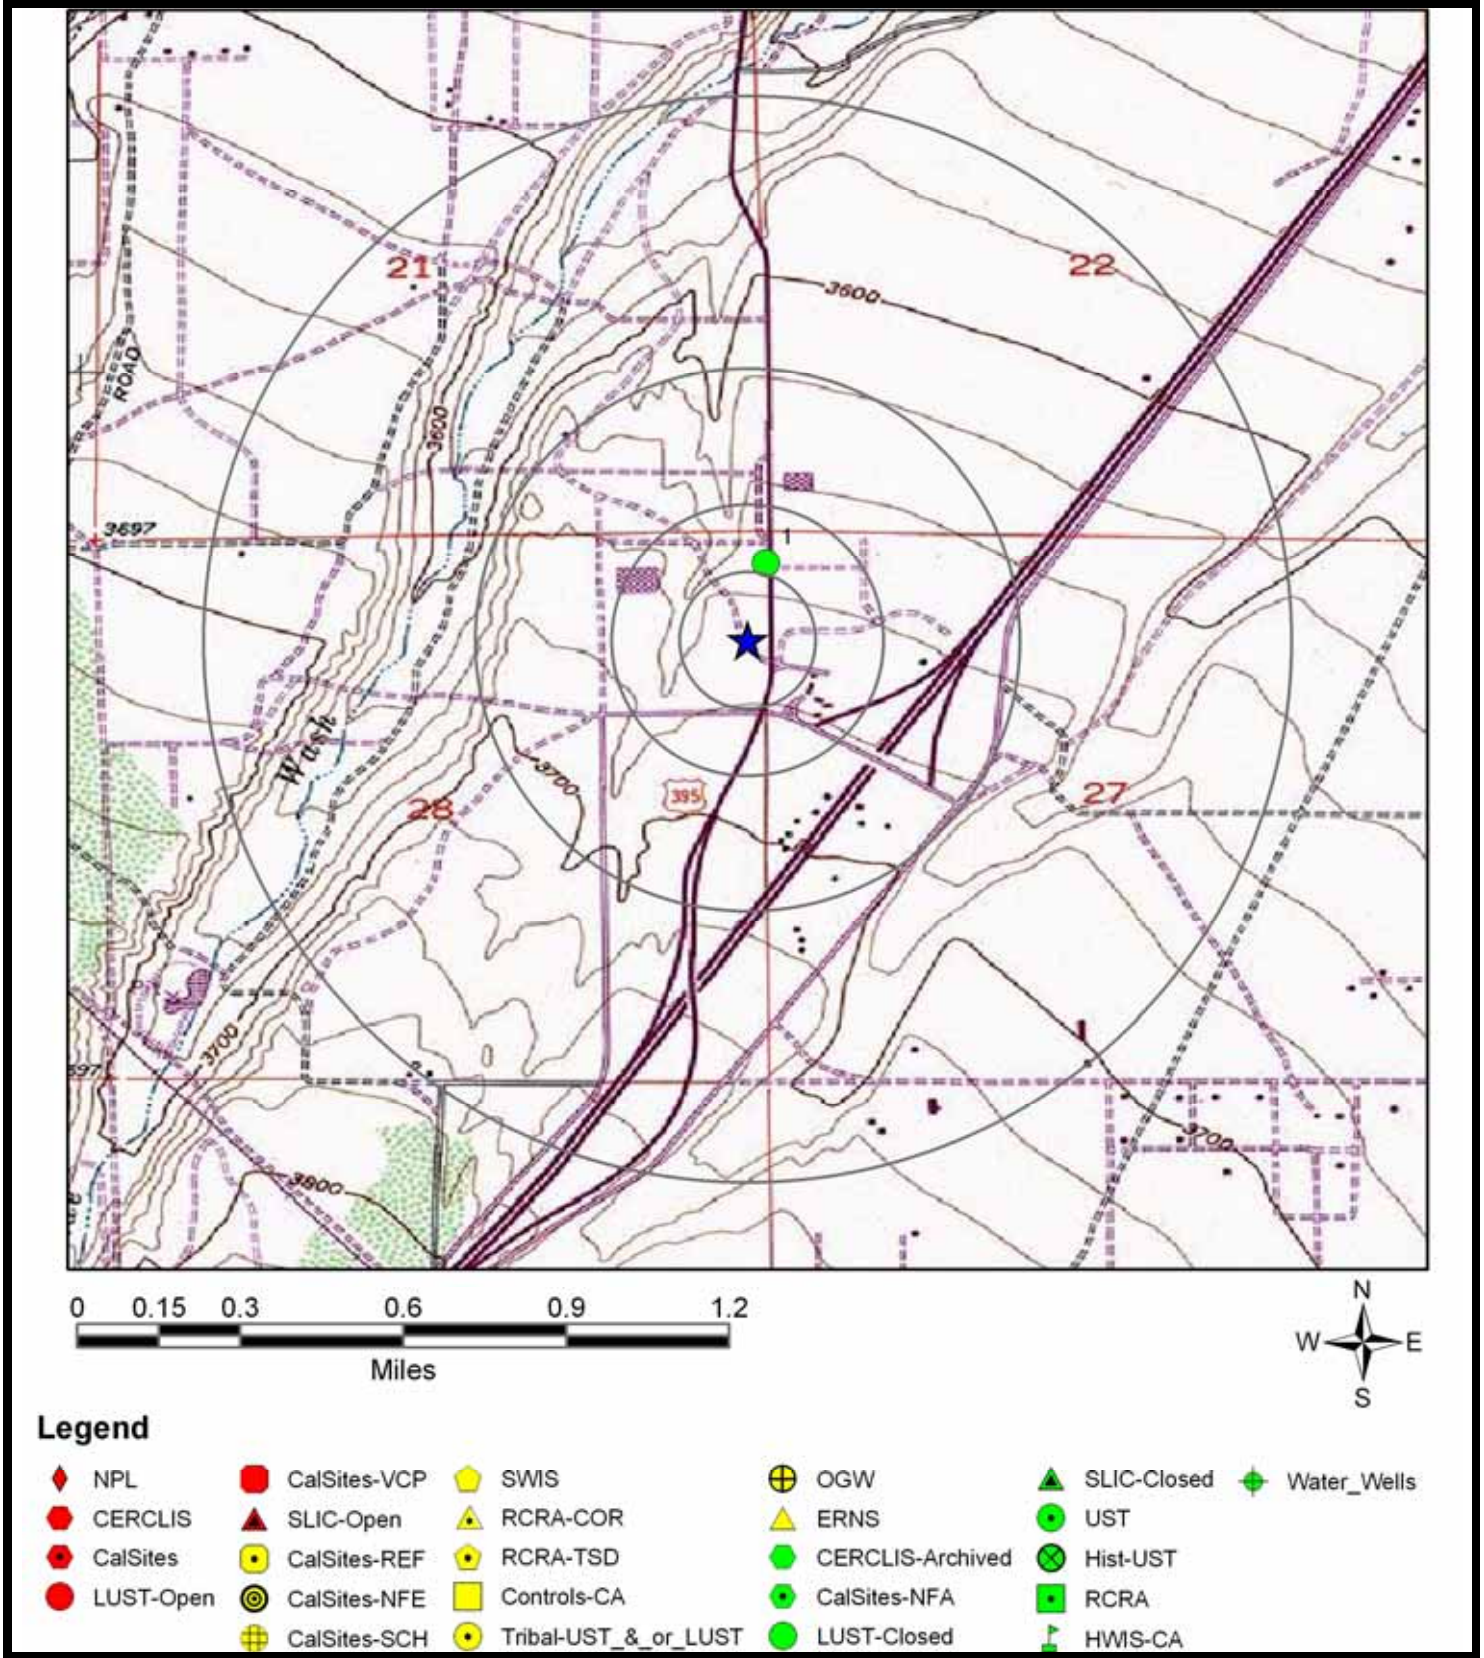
ROAD
21
22
3600
3600
3697
1
Wash
3700
395
28
27
3700
3700
597
3800
3700

0 0.15 0.3 0.6 0.9 1.2
Miles

N
W E
S

Legend

NPL
CERCLIS
CalSites
LUST-Open
CalSites-VCP
SLIC-Open
CalSites-REF
CalSites-NFE
CalSites-SCH
SWIS
RCRA-COR
RCRA-TSD
Controls-CA
Tribal-UST_&_or_LUST
OGW
ERNS
CERCLIS-Archived
CalSites-NFA
LUST-Closed
SLIC-Closed
UST
Hist-UST
RCRA
HWIS-CA
Water_Wells